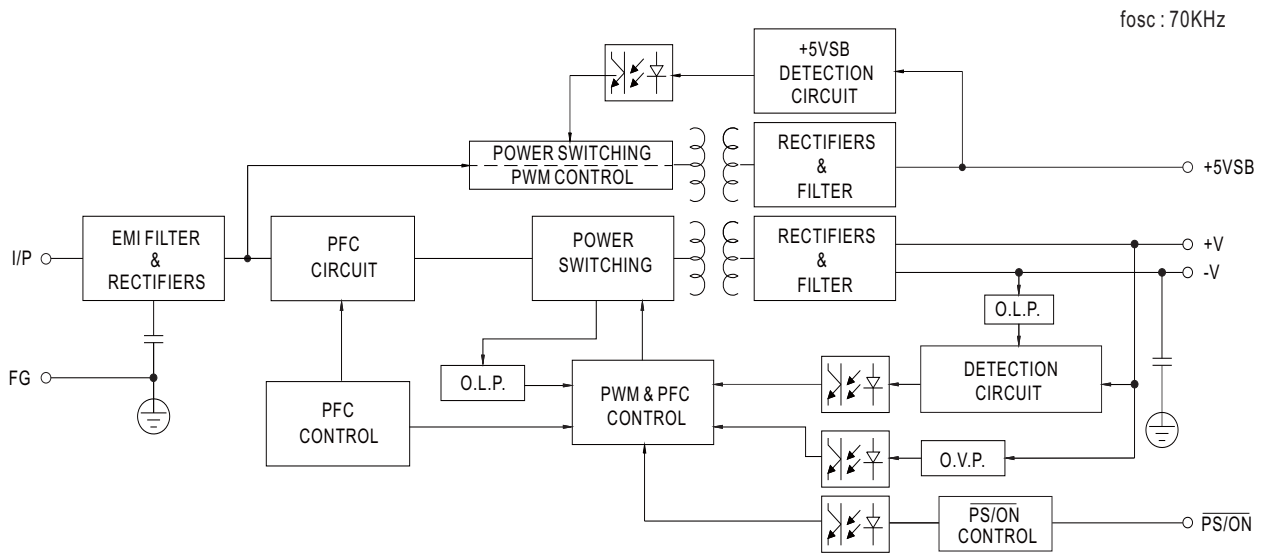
fosc : 70KHz

+5VSB DETECTION CIRCUIT

POWER SWITCHING
PWM CONTROL

RECTIFIERS & FILTER

+5VSB

I/P

EMI FILTER & RECTIFIERS

PFC CIRCUIT

POWER SWITCHING

RECTIFIERS & FILTER

+V

-V

O.L.P.

FG

O.L.P.

DETECTION CIRCUIT

PFC CONTROL

PWM & PFC CONTROL

O.V.P.

$\overline{PS/ON}$ CONTROL

$\overline{PS/ON}$